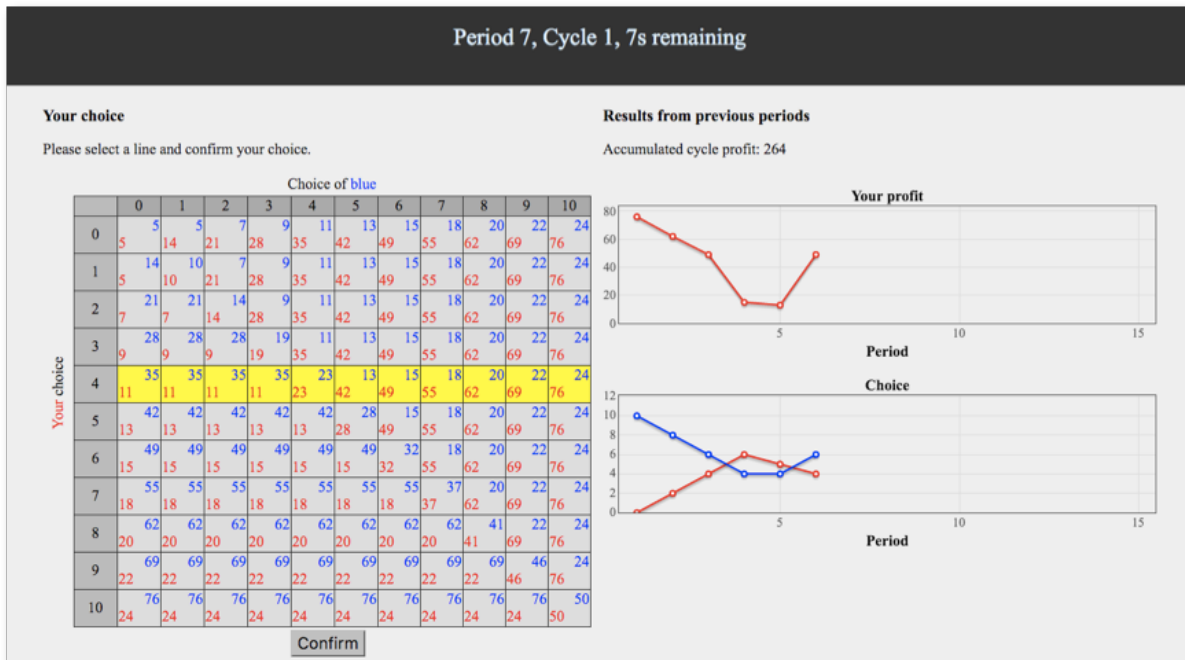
Period 7, Cycle 1, 7s remaining

Your choice

Please select a line and confirm your choice.

Choice of blue

Your choice

| | 0 | 1 | 2 | 3 | 4 | 5 | 6 | 7 | 8 | 9 | 10 |
|---|---|---|---|---|---|---|---|---|---|---|---|
| 0 | 5 5 | 5 14 | 7 21 | 9 28 | 11 35 | 13 42 | 15 49 | 18 55 | 20 62 | 22 69 | 24 76 |
| 1 | 14 5 | 10 10 | 7 21 | 9 28 | 11 35 | 13 42 | 15 49 | 18 55 | 20 62 | 22 69 | 24 76 |
| 2 | 21 7 | 21 7 | 14 14 | 9 28 | 11 35 | 13 42 | 15 49 | 18 55 | 20 62 | 22 69 | 24 76 |
| 3 | 28 9 | 28 9 | 28 9 | 19 19 | 11 35 | 13 42 | 15 49 | 18 55 | 20 62 | 22 69 | 24 76 |
| 4 | 35 11 | 35 11 | 35 11 | 35 11 | 23 23 | 13 42 | 15 49 | 18 55 | 20 62 | 22 69 | 24 76 |
| 5 | 42 13 | 42 13 | 42 13 | 42 13 | 42 13 | 28 28 | 15 49 | 18 55 | 20 62 | 22 69 | 24 76 |
| 6 | 49 15 | 49 15 | 49 15 | 49 15 | 49 15 | 49 15 | 32 32 | 18 55 | 20 62 | 22 69 | 24 76 |
| 7 | 55 18 | 55 18 | 55 18 | 55 18 | 55 18 | 55 18 | 55 18 | 37 37 | 20 62 | 22 69 | 24 76 |
| 8 | 62 20 | 62 20 | 62 20 | 62 20 | 62 20 | 62 20 | 62 20 | 62 20 | 41 41 | 22 69 | 24 76 |
| 9 | 69 22 | 69 22 | 69 22 | 69 22 | 69 22 | 69 22 | 69 22 | 69 22 | 69 22 | 46 46 | 24 76 |
| 10 | 76 24 | 76 24 | 76 24 | 76 24 | 76 24 | 76 24 | 76 24 | 76 24 | 76 24 | 76 24 | 50 50 |

Confirm

Results from previous periods

Accumulated cycle profit: 264

Your profit

80
60
40
20
0
5
10
15
Period

Choice

12
10
8
6
4
2
0
5
10
15
Period